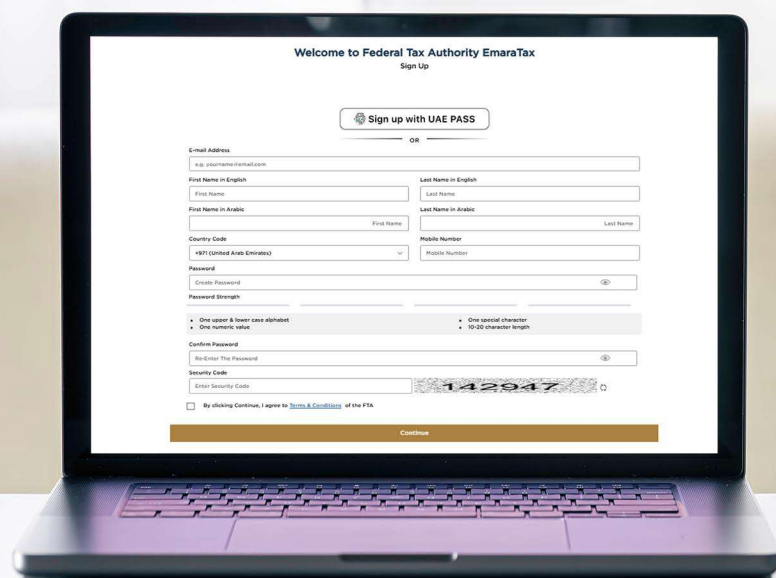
Welcome to Federal Tax Authority EmaraTax

Sign Up

Sign up with UAE PASS

OR

E-mail Address

e.g. yourname@email.com

First Name in English

First Name

Last Name in English

Last Name

First Name in Arabic

First Name

Last Name in Arabic

Last Name

Country Code

+971 (United Arab Emirates)

Mobile Number

Mobile Number

Password

Create Password

Password Strength

• One upper & lower case alphabet
• One numeric value

• One special character
• 10-20 character length

Confirm Password

Re-Enter The Password

Security Code

Enter Security Code

142947

By clicking Continue, I agree to Terms & Conditions of the FTA

Continue